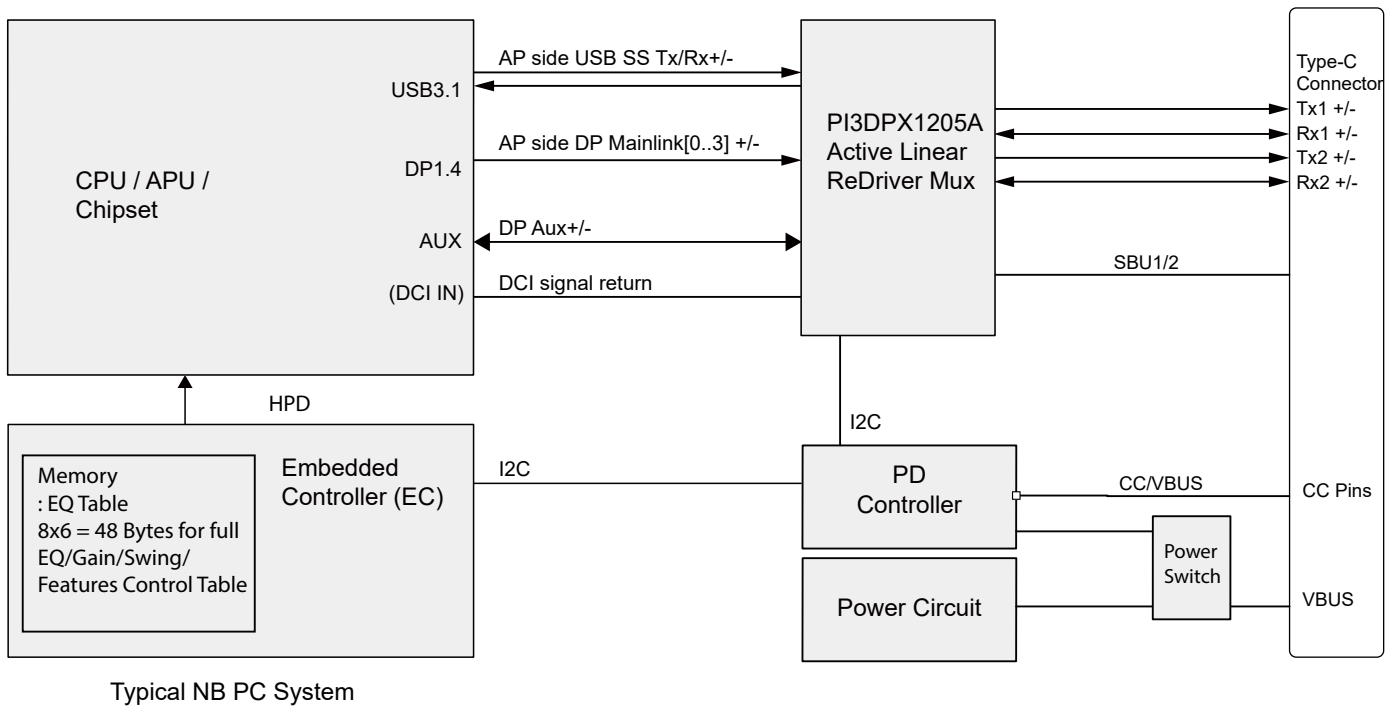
CPU / APU / Chipset

USB3.1

DP1.4

AUX

(DCI IN)

AP side USB SS Tx/Rx+/-

AP side DP Mainlink[0..3] +/-

DP Aux+/-

DCI signal return

PI3DPX1205A Active Linear ReDriver Mux

Type-C Connector

Tx1 +/-

Rx1 +/-

Tx2 +/-

Rx2 +/-

SBU1/2

HPD

I2C

Memory
: EQ Table
8x6 = 48 Bytes for full EQ/Gain/Swing/ Features Control Table

Embedded Controller (EC)

I2C

PD Controller

CC/VBUS

CC Pins

Power Switch

Power Circuit

VBUS

Typical NB PC System